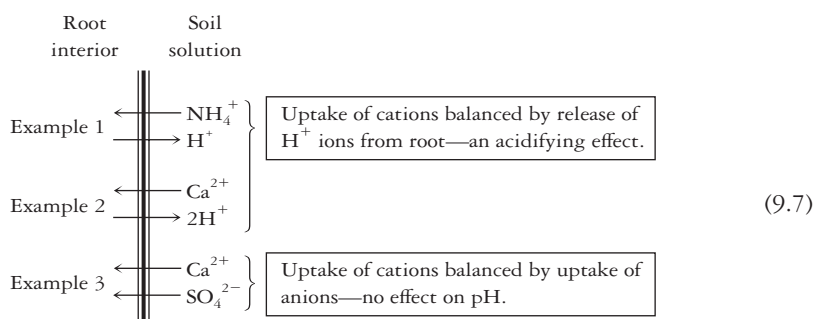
Root interior

Soil solution

Example 1 $NH_4^+$ $H^+$

Example 2 $Ca^{2+}$ $2H^+$

Uptake of cations balanced by release of $H^+$ ions from root—an acidifying effect.

(9.7)

Example 3 $Ca^{2+}$ $SO_4^{2-}$

Uptake of cations balanced by uptake of anions—no effect on pH.